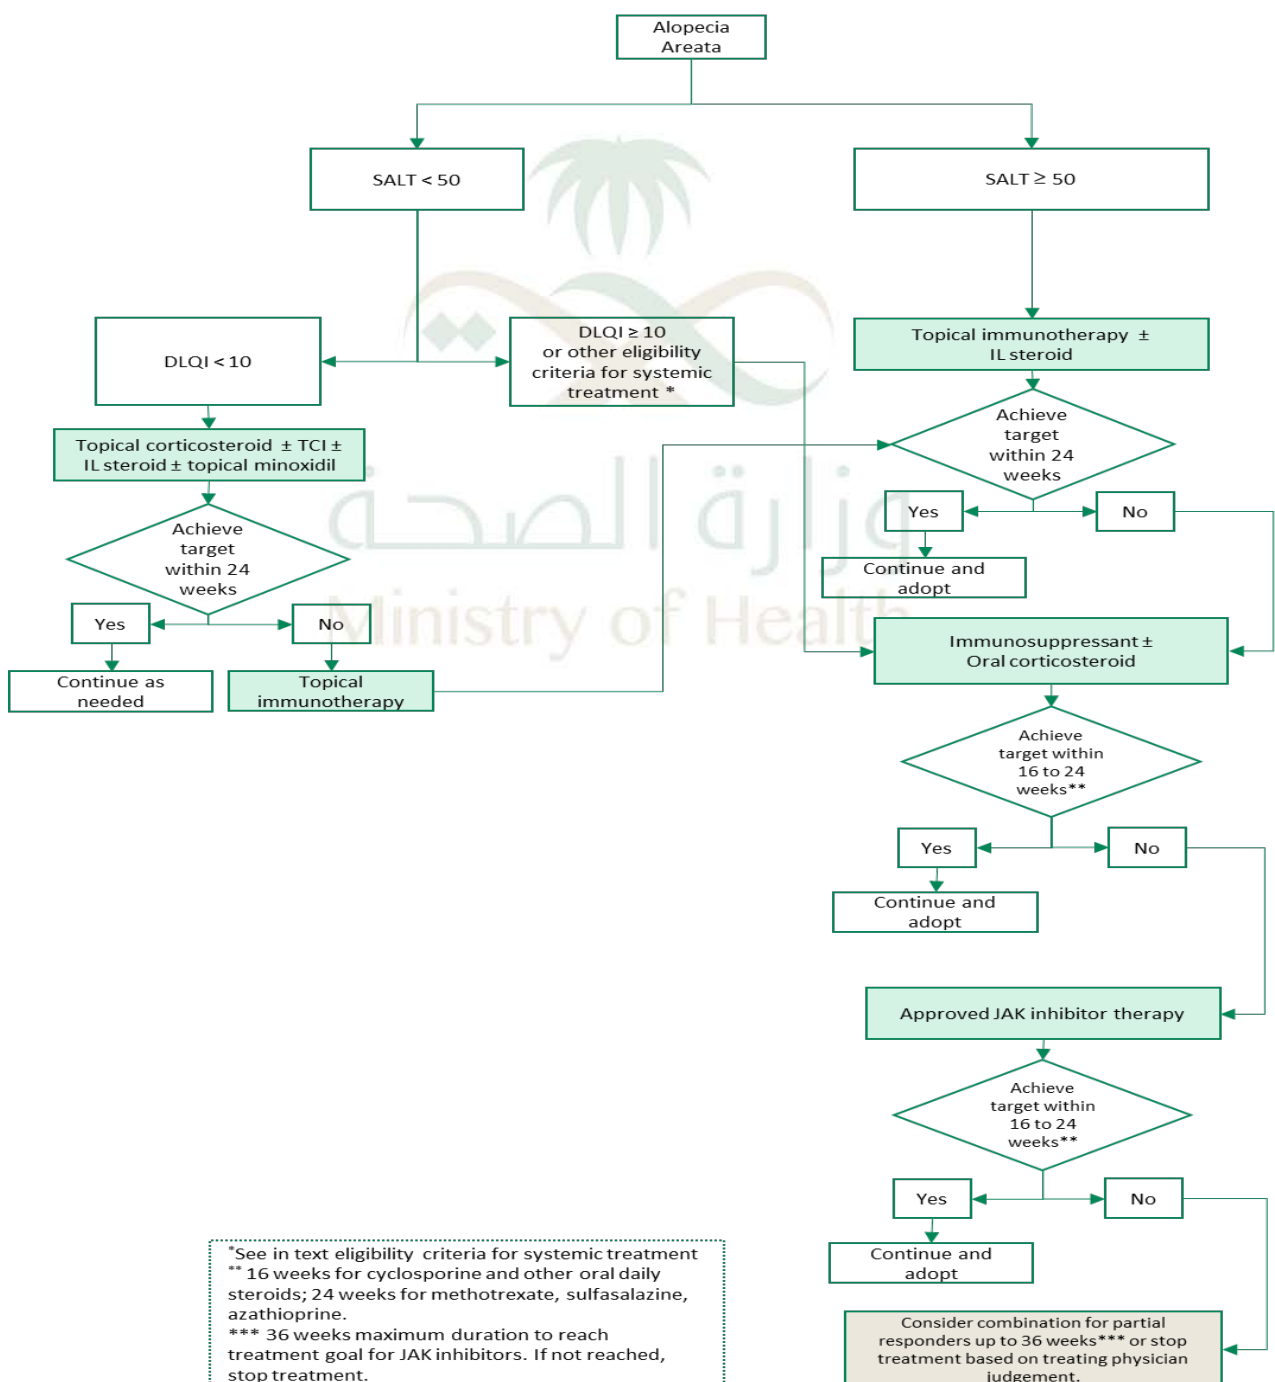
Alopecia Areata

SALT < 50

SALT ≥ 50

DLQI < 10

DLQI ≥ 10 or other eligibility criteria for systemic treatment *

Topical immunotherapy ± IL steroid

Topical corticosteroid ± TCI ± IL steroid ± topical minoxidil

Achieve target within 24 weeks

Yes

No

Continue and adopt

Achieve target within 24 weeks

Yes

No

Continue as needed

Topical immunotherapy

Immunosuppressant ± Oral corticosteroid

Achieve target within 16 to 24 weeks**

Yes

No

Continue and adopt

Approved JAK inhibitor therapy

Achieve target within 16 to 24 weeks**

Yes

No

Continue and adopt

Consider combination for partial responders up to 36 weeks*** or stop treatment based on treating physician judgement.

*See in text eligibility criteria for systemic treatment
** 16 weeks for cyclosporine and other oral daily steroids; 24 weeks for methotrexate, sulfasalazine, azathioprine.
*** 36 weeks maximum duration to reach treatment goal for JAK inhibitors. If not reached, stop treatment.

وزارة الصحة
Ministry of Health